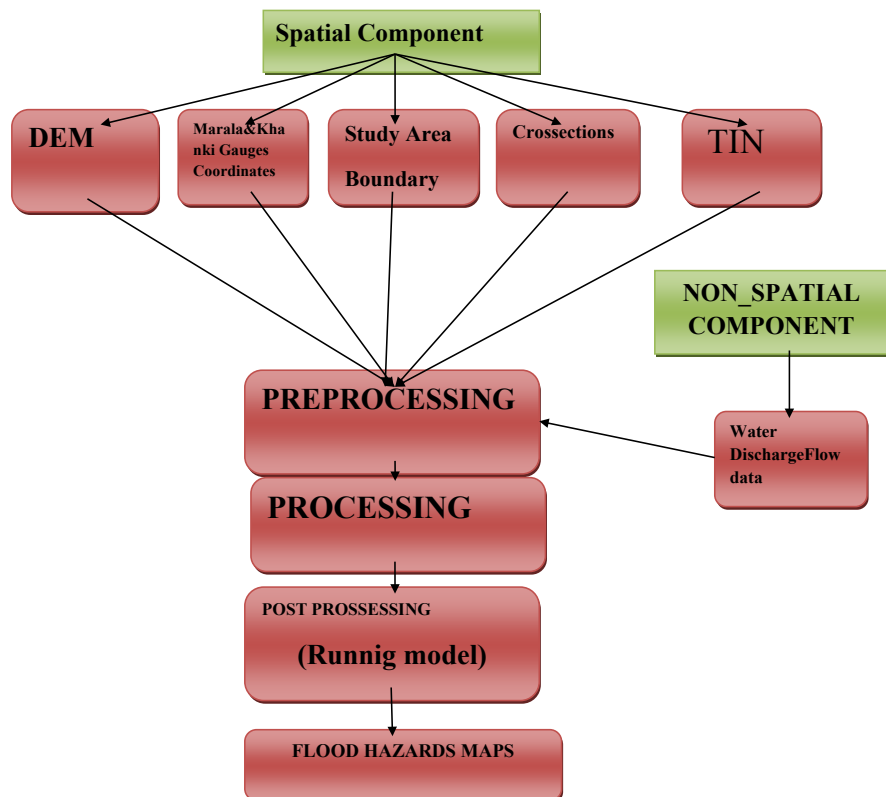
Spatial Component

DEM

Marala&Khanki Gauges Coordinates

Study Area Boundary

Crossections

TIN

NON_SPATIAL COMPONENT

PREPROCESSING

Water DischargeFlow data

PROCESSING

POST PROSSESSING

(Runnig model)

FLOOD HAZARDS MAPS